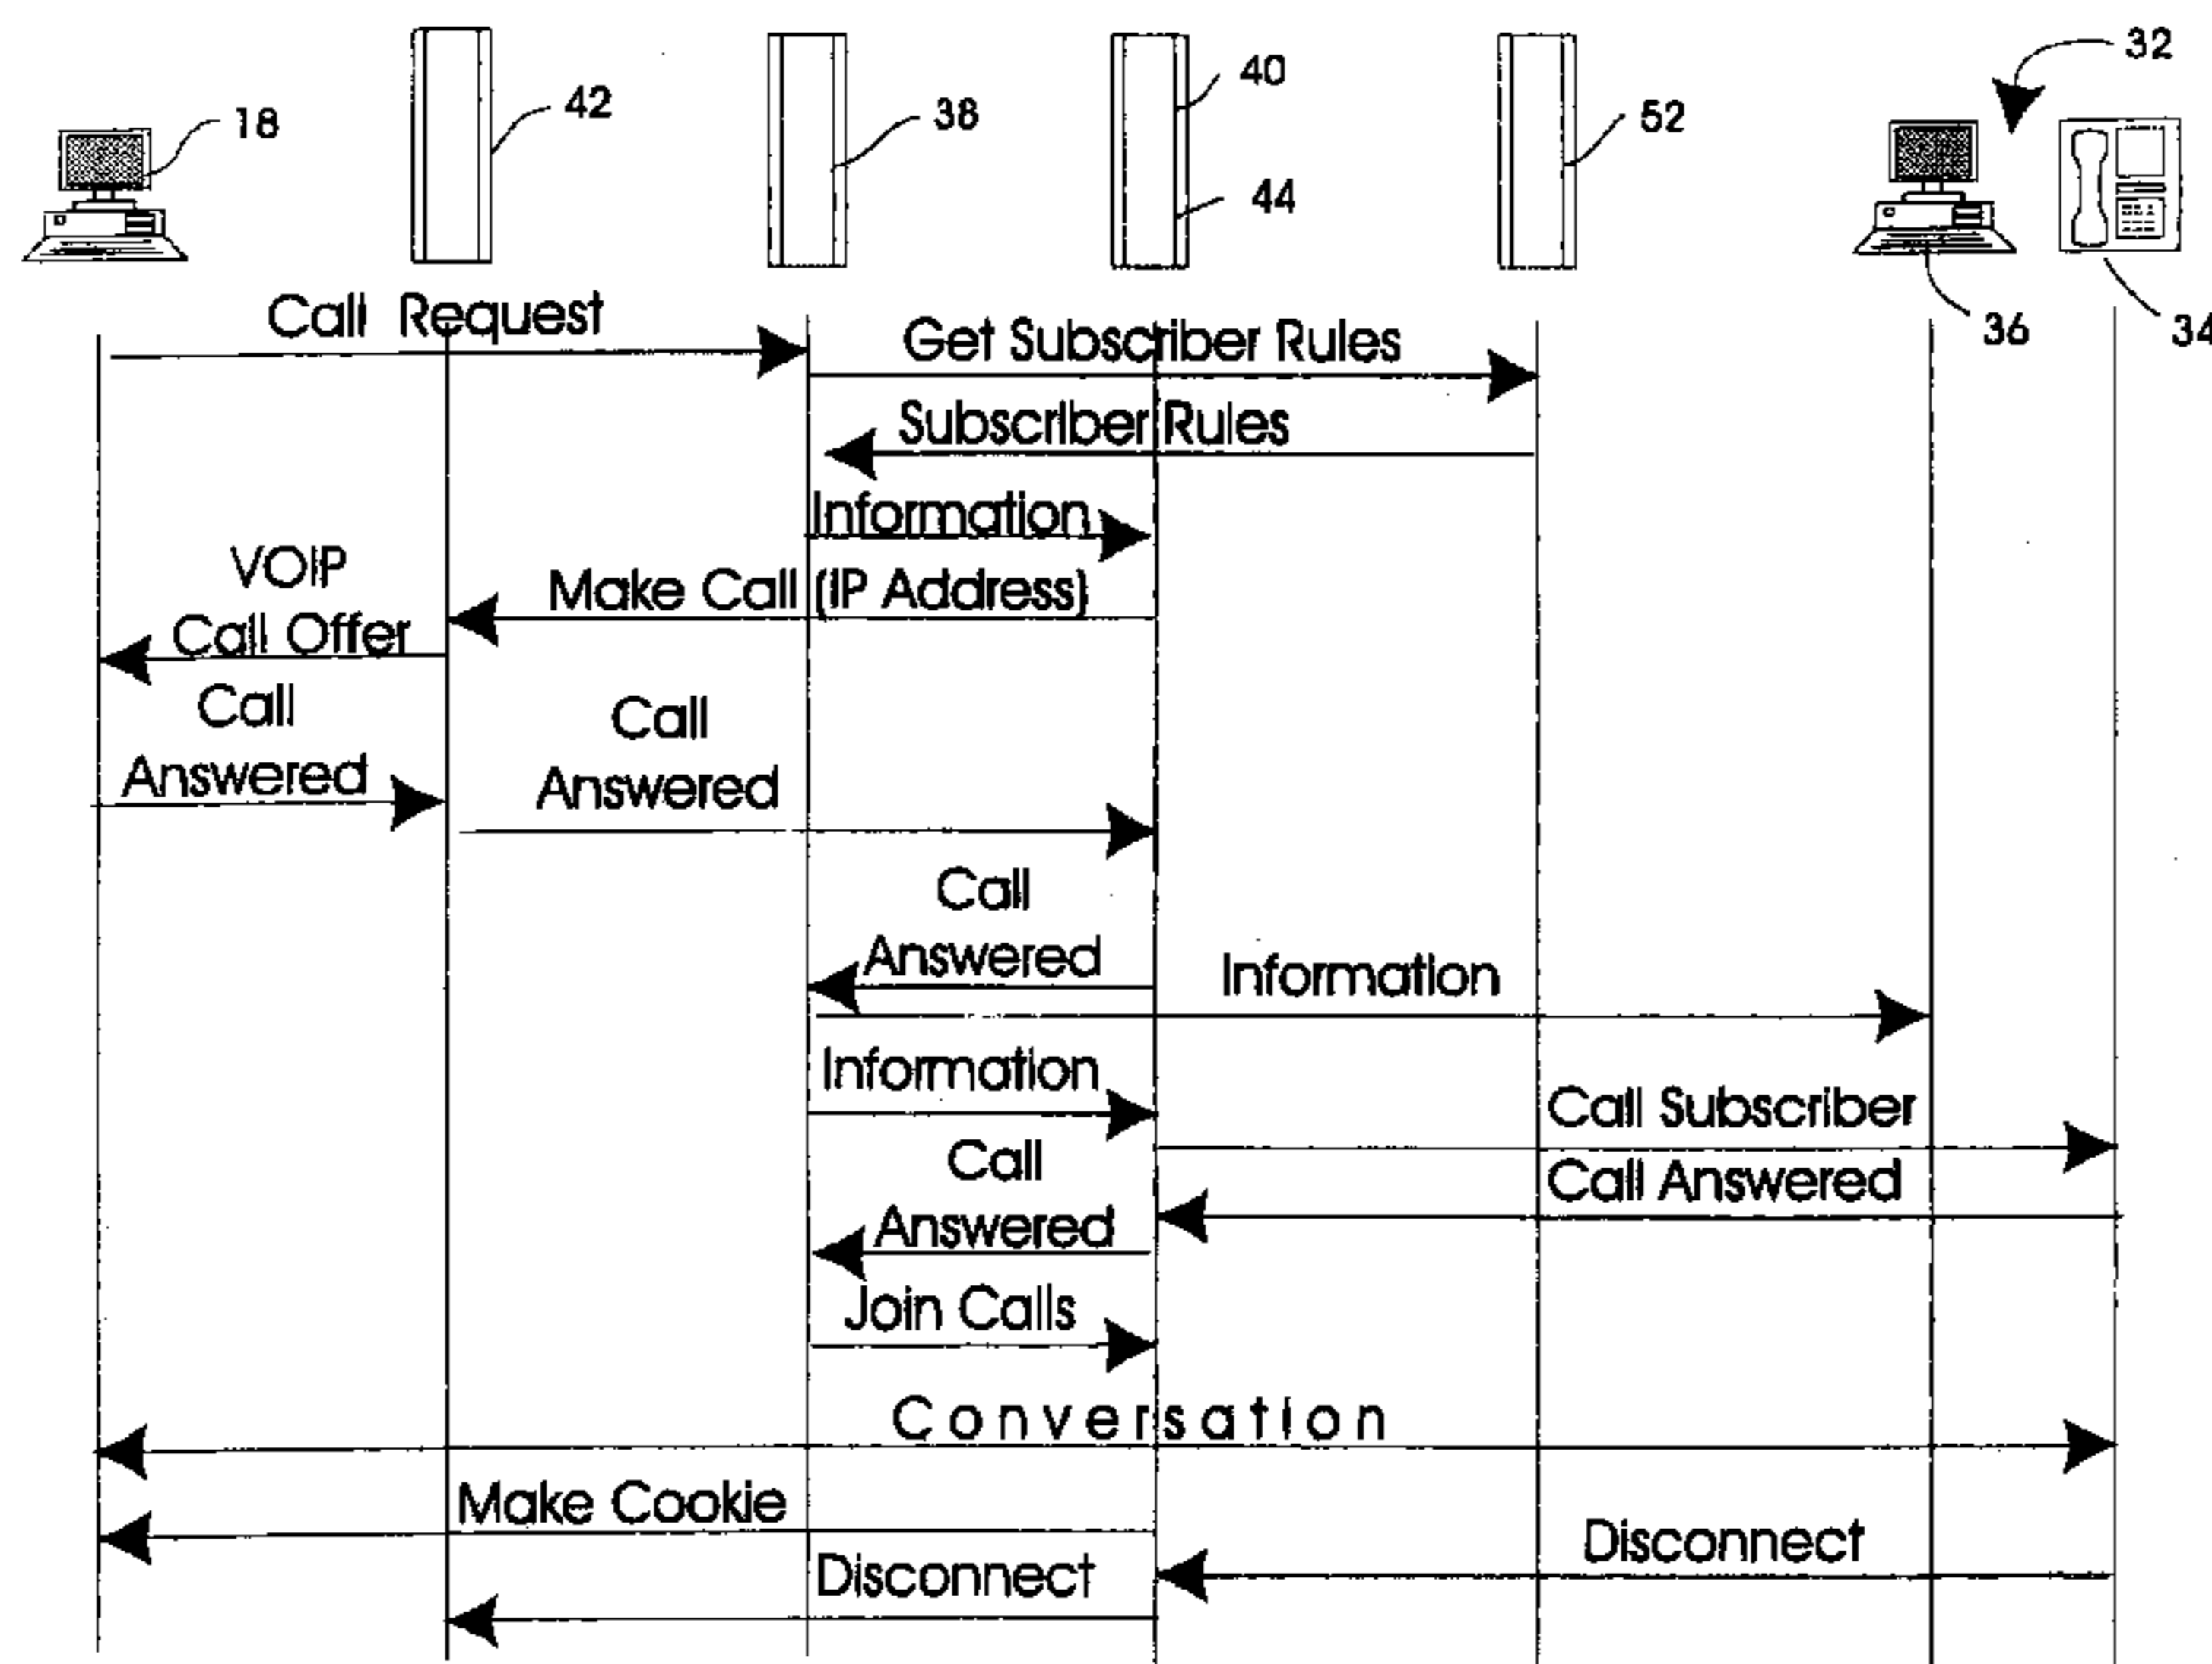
32

18

42

38

40

44

52

36

34

Call Request

Get Subscriber Rules

Subscriber Rules

Information

VOIP Call Offer

Make Call (IP Address)

Call Answered

Call Answered

Call Answered

Information

Information

Call Subscriber

Call Answered

Call Answered

Join Calls

Conversation

Make Cookie

Disconnect

Disconnect